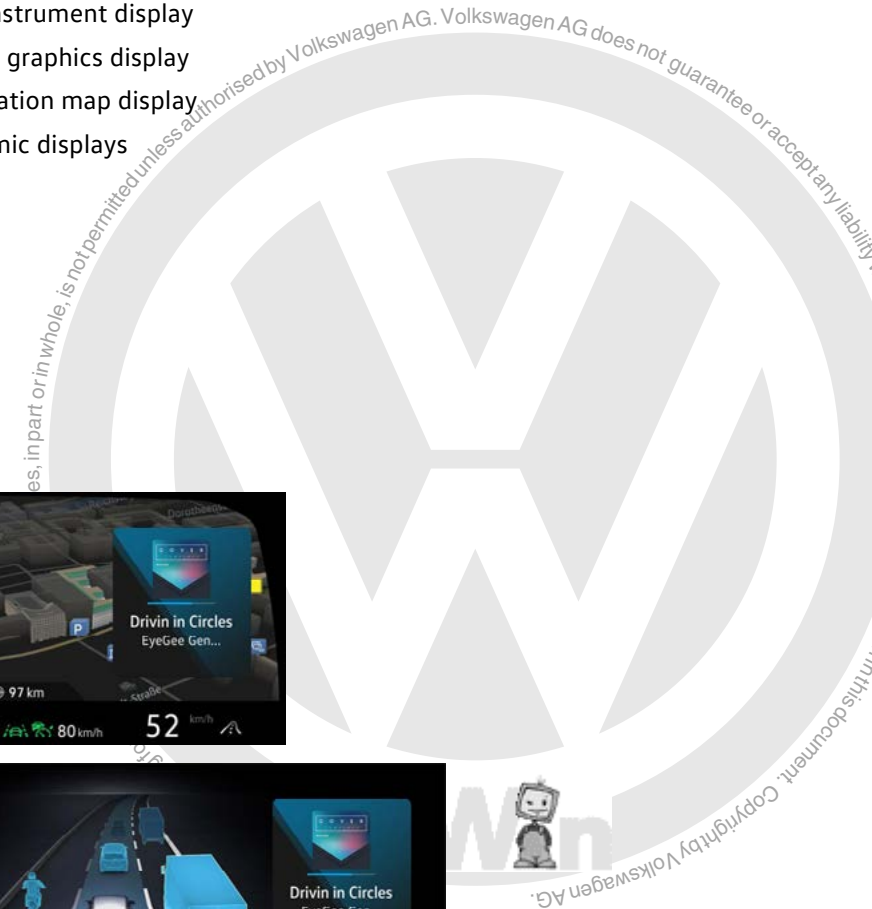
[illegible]strument display
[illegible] graphics display
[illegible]ation map display
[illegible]nic displays

es, in part or in whole, is not permitted unless authorised by Volkswagen AG. Volkswagen AG does not guarantee or accept any liability

Drivin in Circles
EyeGee Gen...
97 km
80 km/h
52 km/h

Drivin in Circles
EyeGee Gen...

AG. Copyright by Volkswagen AG. this document.